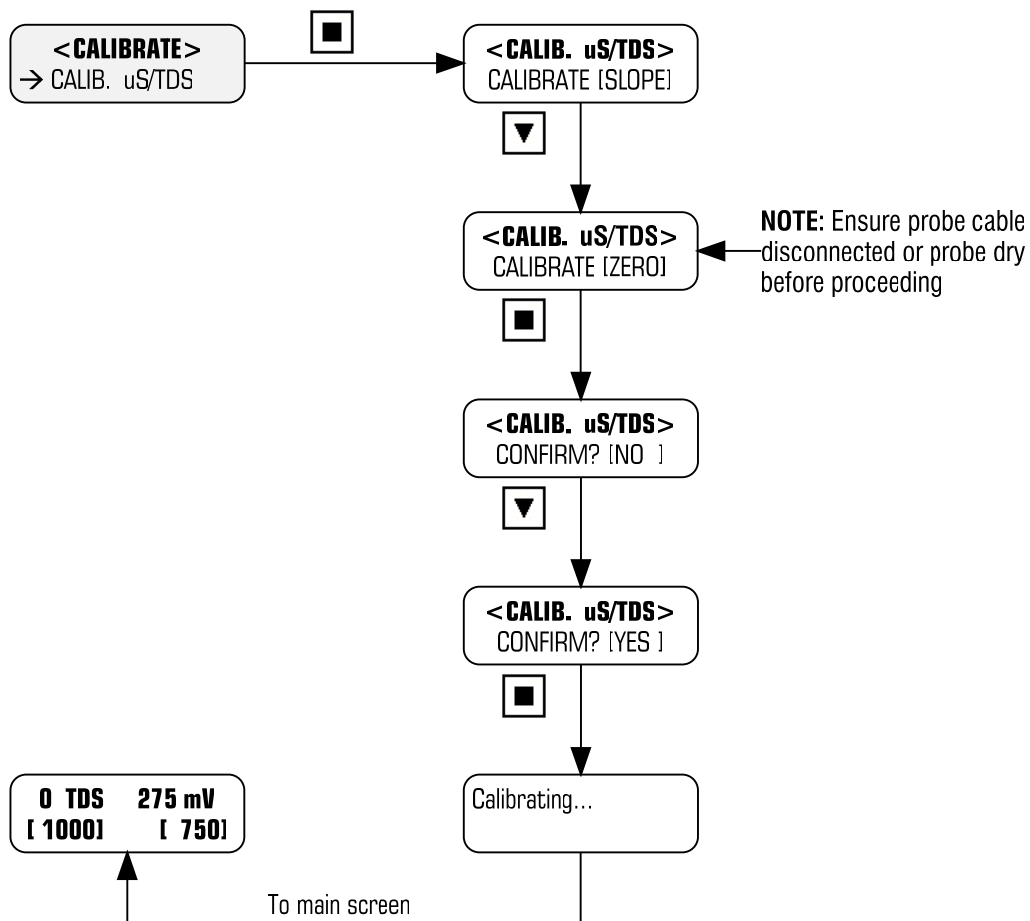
<CALIBRATE>
→ CALIB. uS/TDS

<CALIB. uS/TDS>
CALIBRATE [SLOPE]

<CALIB. uS/TDS>
CALIBRATE [ZERO]

NOTE: Ensure probe cable disconnected or probe dry before proceeding

<CALIB. uS/TDS>
CONFIRM? [NO ]

<CALIB. uS/TDS>
CONFIRM? [YES ]

Calibrating...

0 TDS 275 mV
[ 1000] [ 750]

To main screen